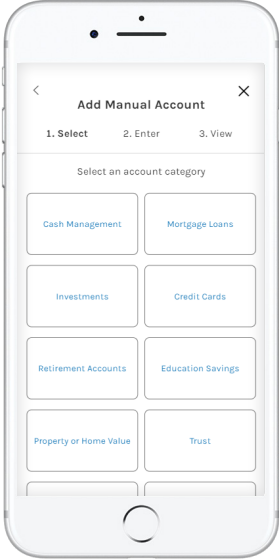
Add Manual Account

1. Select 2. Enter 3. View

Select an account category

Cash Management

Mortgage Loans

Investments

Credit Cards

Retirement Accounts

Education Savings

Property or Home Value

Trust